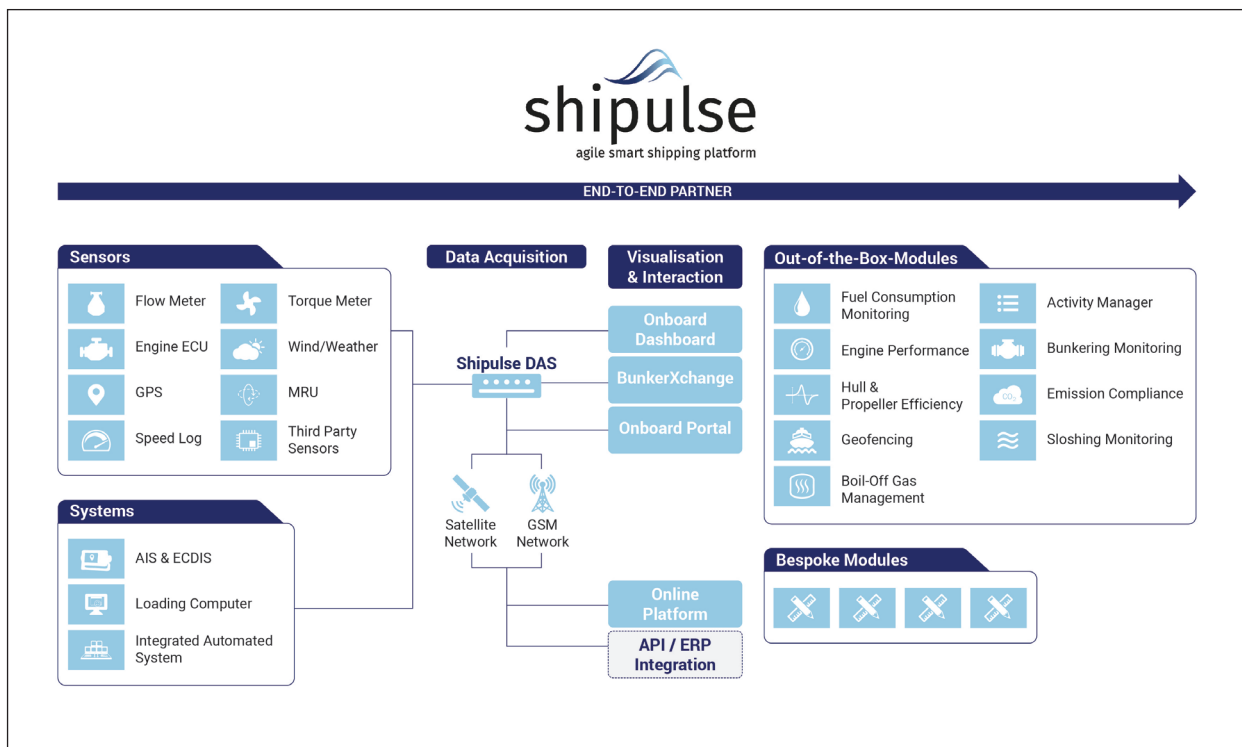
shipulse
agile smart shipping platform

END-TO-END PARTNER

Sensors

Flow Meter
Torque Meter
Engine ECU
Wind/Weather
GPS
MRU
Speed Log
Third Party Sensors

Systems

AIS & ECDIS
Loading Computer
Integrated Automated System

Data Acquisition

Shipulse DAS

Satellite Network
GSM Network

Visualisation & Interaction

Onboard Dashboard
BunkerXchange
Onboard Portal
Online Platform
API / ERP Integration

Out-of-the-Box-Modules

Fuel Consumption Monitoring
Activity Manager
Engine Performance
Bunkering Monitoring
Hull & Propeller Efficiency
Emission Compliance
Geofencing
Sloshing Monitoring
Boil-Off Gas Management

Bespoke Modules